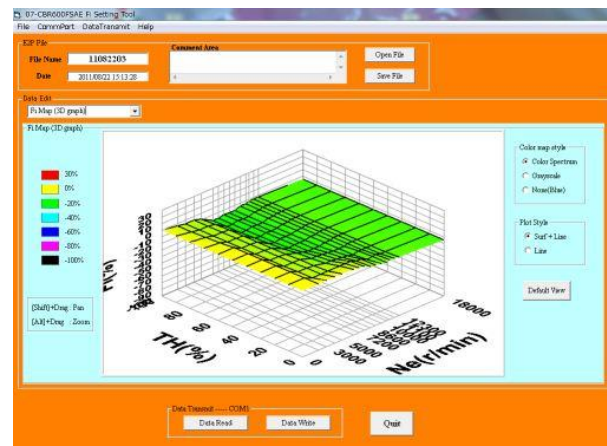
07-CBR600FSAE Fi Setting Tool
File CommPort DataTransmit Help

E2P File
File Name 11082203
Date 2011/08/22 15:13:28
Comment Area
Open File
Save File

Data Edit
Fi Map (3D graph)
Fi Map (3D graph)

30%
0%
-20%
-40%
-60%
-80%
-100%

[Shift]+Drag : Pan
[Alt]+Drag : Zoom

Fi(%)
TH(%)
80
60
40
20
0
Ne(r/min)
3000
5000
7000
9000
11000
13000
18000

Color map style
Color Spectrum
Greyscale
None(Blue)

Plot Style
Surf + Line
Line

Default View

Data Transmit ---- COM1
Data Read
Data Write
Quit